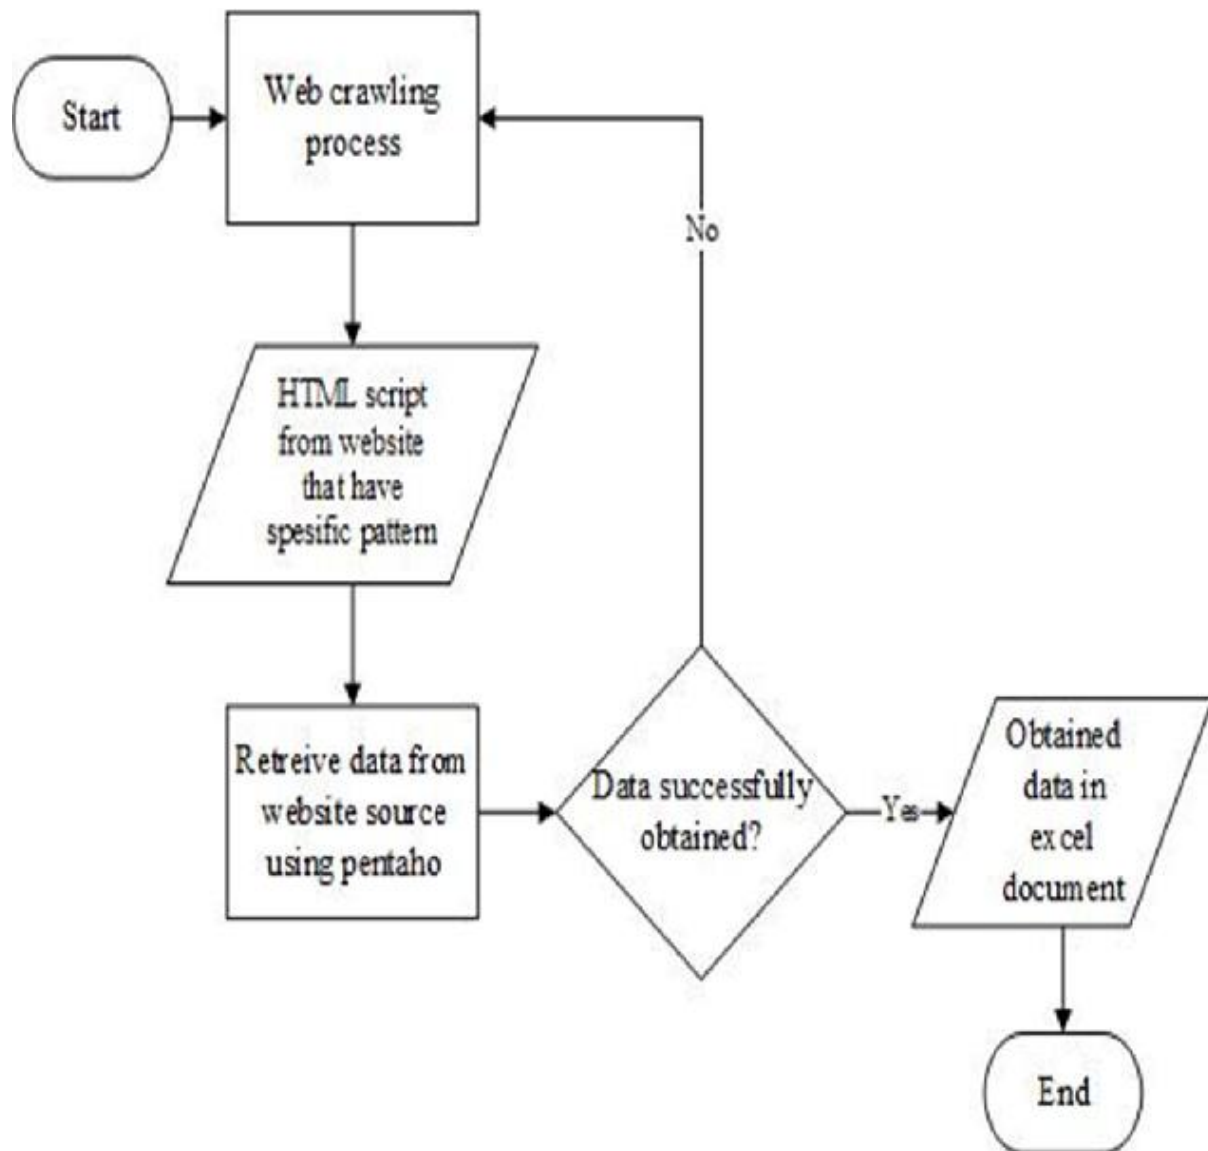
Start

Web crawling process

No

HTML script from website that have spesific pattern

Retreive data from website source using pentaho

Data successfully obtained?

Yes

Obtained data in excel document

End